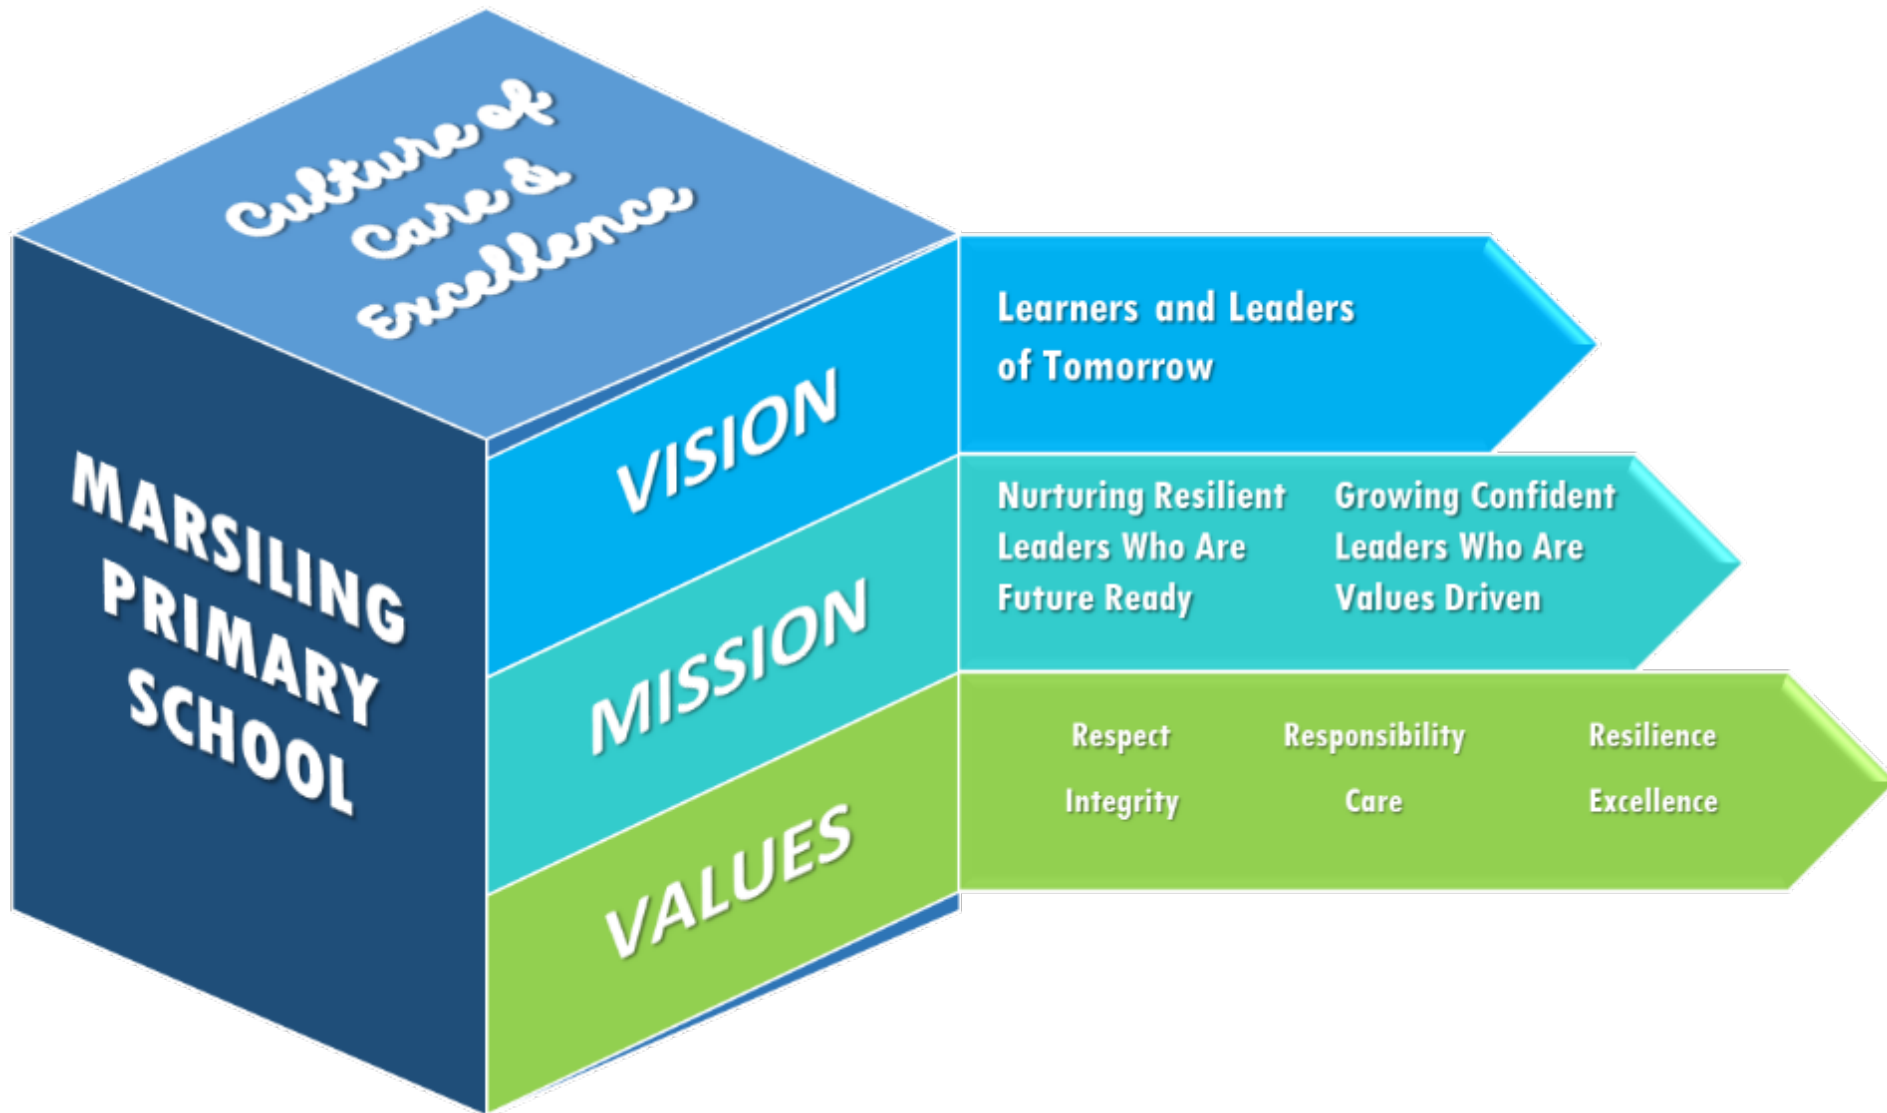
Culture of Care & Excellence

MARSILING PRIMARY SCHOOL

VISION

Learners and Leaders of Tomorrow

MISSION

Nurturing Resilient Leaders Who Are Future Ready

Growing Confident Leaders Who Are Values Driven

VALUES

Respect

Responsibility

Resilience

Integrity

Care

Excellence